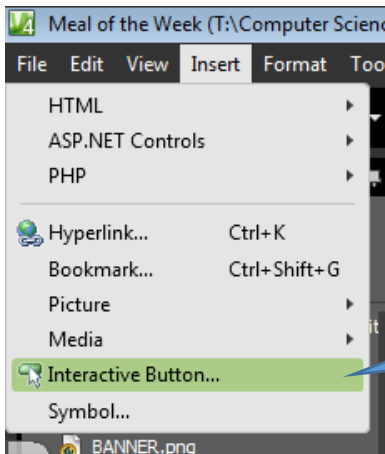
Meal of the Week (T:\Computer Scienc

File Edit View Insert Format Too

HTML
ASP.NET Controls
PHP
Hyperlink... Ctrl+K
Bookmark... Ctrl+Shift+G
Picture
Media
Interactive Button...
Symbol...

BANNER.png